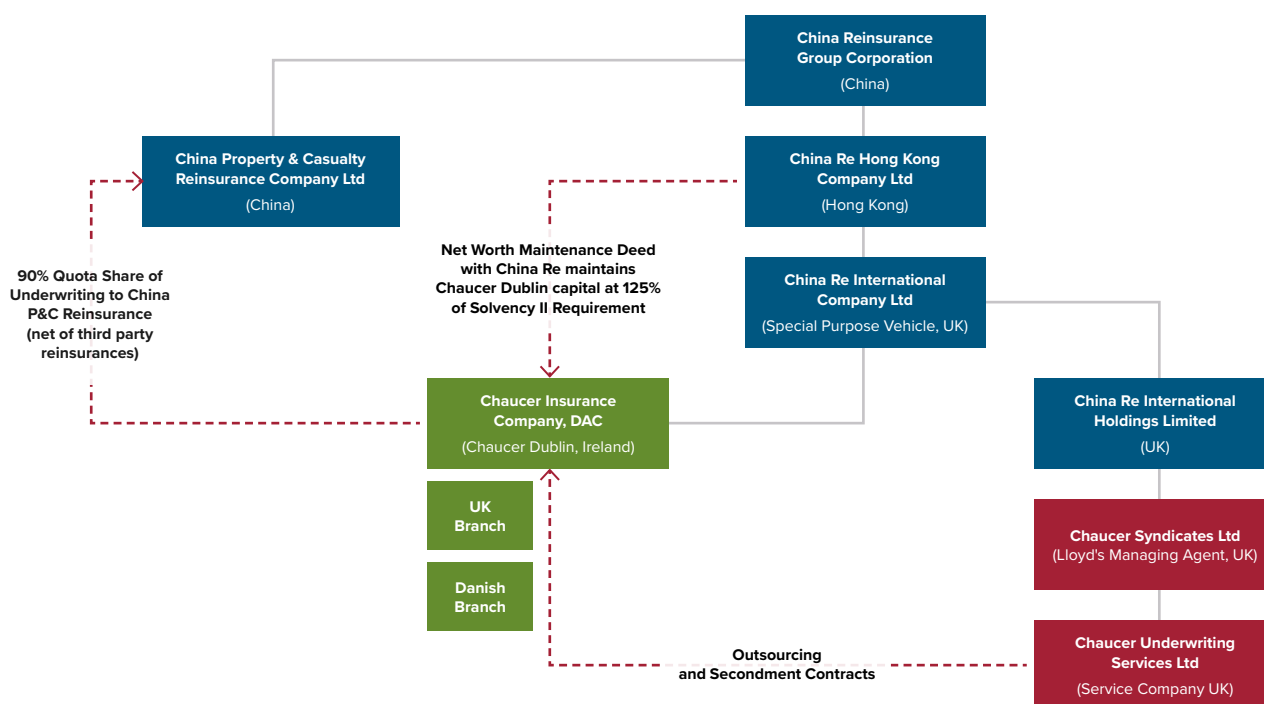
China Reinsurance Group Corporation
(China)

China Property & Casualty Reinsurance Company Ltd
(China)

China Re Hong Kong Company Ltd
(Hong Kong)

China Re International Company Ltd
(Special Purpose Vehicle, UK)

90% Quota Share of Underwriting to China P&C Reinsurance (net of third party reinsurances)

Net Worth Maintenance Deed with China Re maintains Chaucer Dublin capital at 125% of Solvency II Requirement

Chaucer Insurance Company, DAC
(Chaucer Dublin, Ireland)

UK Branch

Danish Branch

China Re International Holdings Limited
(UK)

Chaucer Syndicates Ltd
(Lloyd's Managing Agent, UK)

Chaucer Underwriting Services Ltd
(Service Company UK)

Outsourcing and Secondment Contracts